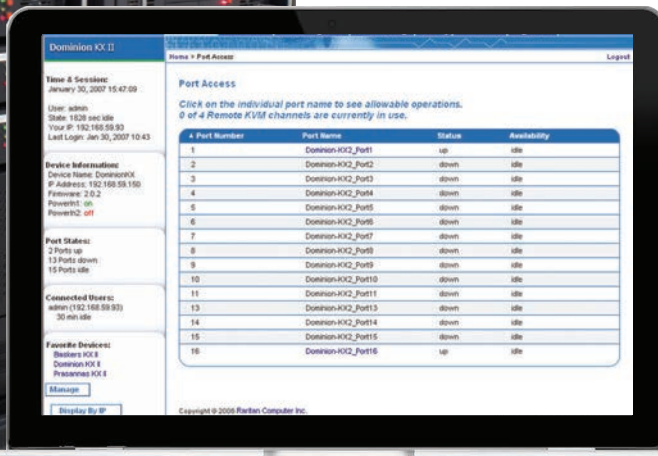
Dominion KX II

Home > Port Access

Logout

Time & Session:
January 30, 2007 15:47:09

User: admin
State: 1828 sec idle
Your IP: 192.168.59.93
Last Login: Jan 30, 2007 10:43

Device Information:
Device Name: DominionKX
IP Address: 192.168.59.150
Firmware: 2.0.2
PowerIn1: on
PowerIn2: off

Port States:
2 Ports up
13 Ports down
15 Ports idle

Connected Users:
admin (192.168.59.93)
30 min idle

Favorite Devices:
Baskers KX II
Dominion KX II
Prasannas KX II

Manage

Display By IP

Port Access

Click on the individual port name to see allowable operations.
0 of 4 Remote KVM channels are currently in use.

| ▲ Port Number | Port Name | Status | Availability |
|---|---|---|---|
| 1 | Dominion-KX2_Port1 | up | idle |
| 2 | Dominion-KX2_Port2 | down | idle |
| 3 | Dominion-KX2_Port3 | down | idle |
| 4 | Dominion-KX2_Port4 | down | idle |
| 5 | Dominion-KX2_Port5 | down | idle |
| 6 | Dominion-KX2_Port6 | down | idle |
| 7 | Dominion-KX2_Port7 | down | idle |
| 8 | Dominion-KX2_Port8 | down | idle |
| 9 | Dominion-KX2_Port9 | down | idle |
| 10 | Dominion-KX2_Port10 | down | idle |
| 11 | Dominion-KX2_Port11 | down | idle |
| 13 | Dominion-KX2_Port13 | down | idle |
| 14 | Dominion-KX2_Port14 | down | idle |
| 15 | Dominion-KX2_Port15 | down | idle |
| 16 | Dominion-KX2_Port16 | up | idle |

Copyright @ 2006 Raritan Computer Inc.